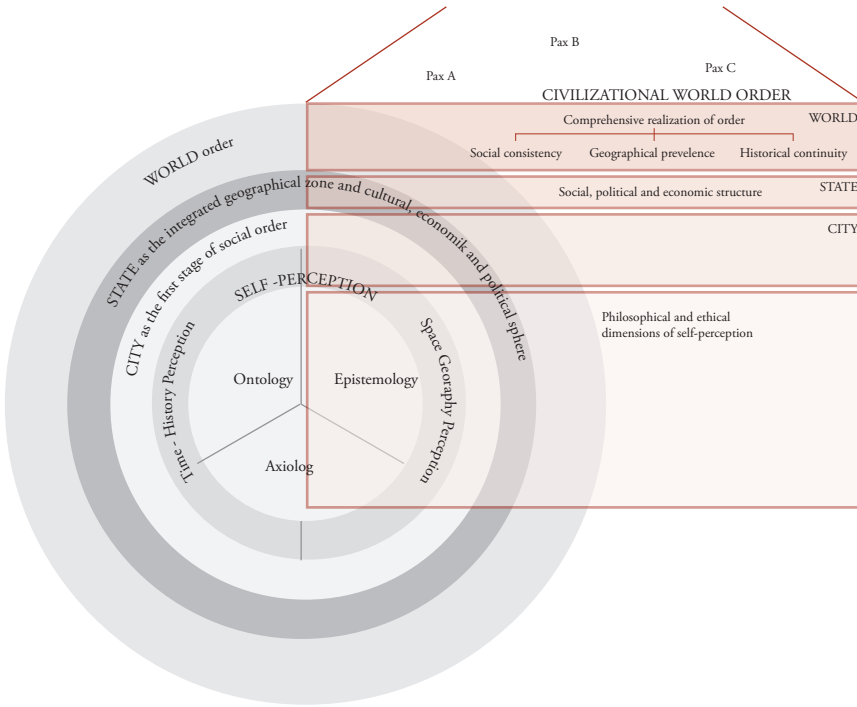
Pax B

Pax A

Pax C

CIVILIZATIONAL WORLD ORDER

Comprehensive realization of order

WORLD

Social consistency

Geographical prevelence

Historical continuity

Social, political and economic structure

STATE

CITY

Philosophical and ethical dimensions of self-perception

WORLD order

STATE as the integrated geographical zone and cultural, economik and political sphere

CITY as the first stage of social order

SELF -PERCEPTION

Time - History Perception

Space Georaphy Perception

Ontology

Epistemology

Axiolog